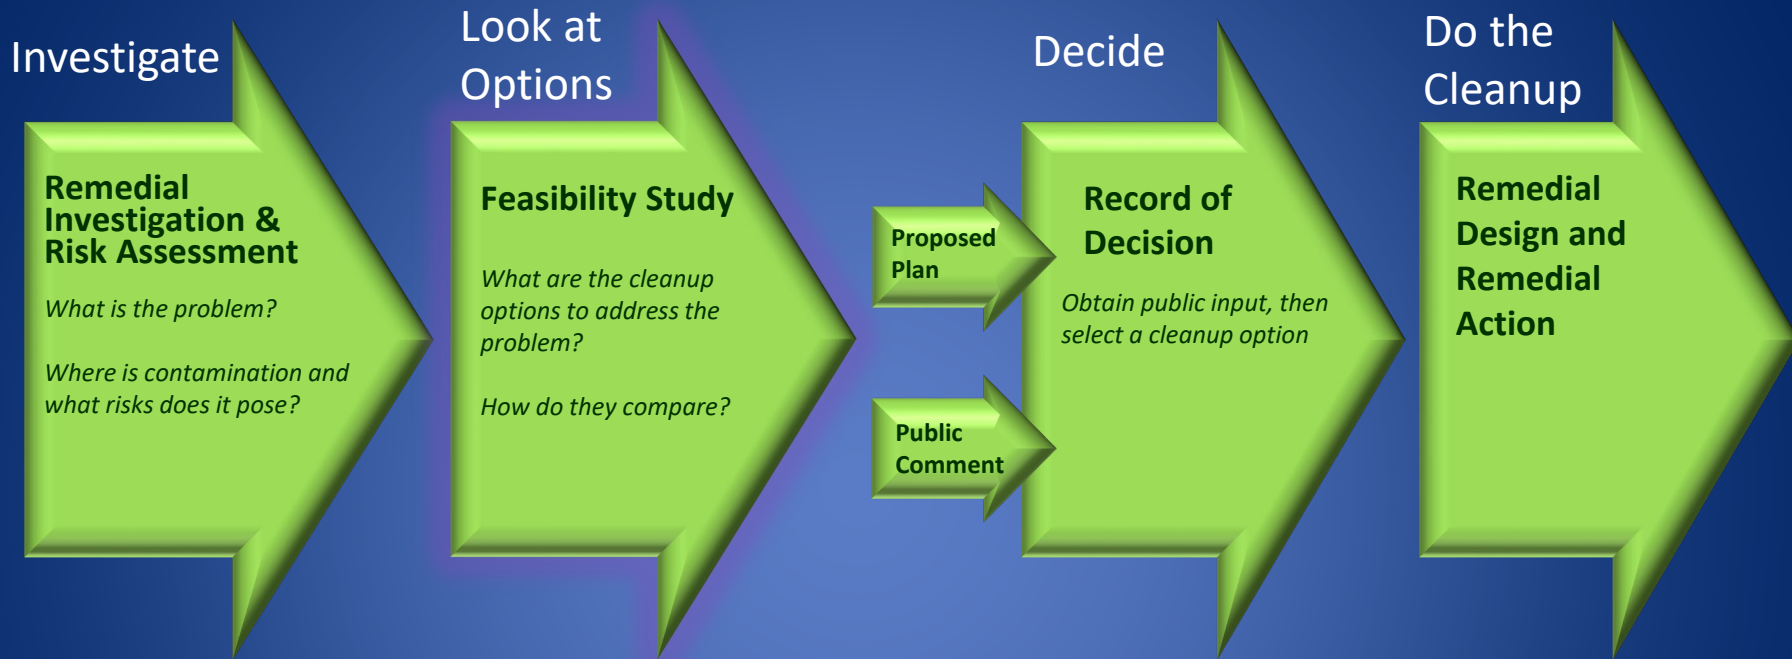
Investigate

Remedial Investigation & Risk Assessment

What is the problem?

Where is contamination and what risks does it pose?

Look at Options

Feasibility Study

What are the cleanup options to address the problem?

How do they compare?

Proposed Plan

Public Comment

Decide

Record of Decision

Obtain public input, then select a cleanup option

Do the Cleanup

Remedial Design and Remedial Action